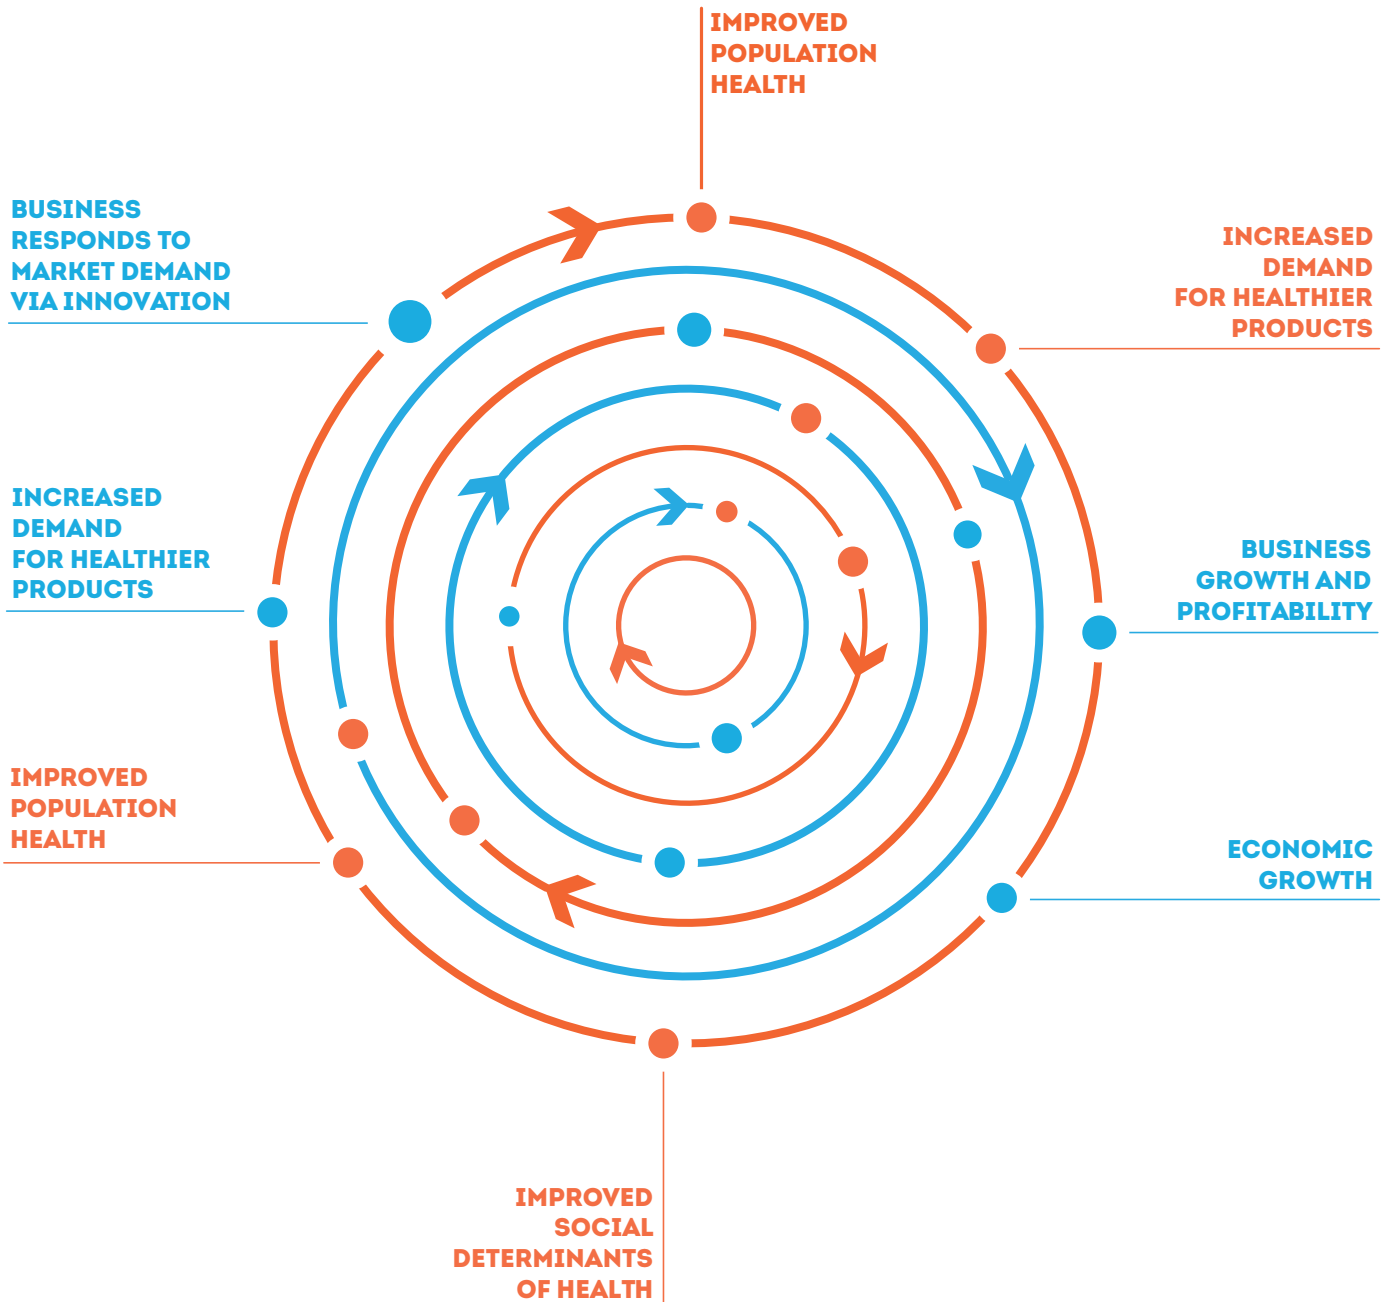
IMPROVED POPULATION HEALTH

BUSINESS RESPONDS TO MARKET DEMAND VIA INNOVATION

INCREASED DEMAND FOR HEALTHIER PRODUCTS

INCREASED DEMAND FOR HEALTHIER PRODUCTS

BUSINESS GROWTH AND PROFITABILITY

IMPROVED POPULATION HEALTH

ECONOMIC GROWTH

IMPROVED SOCIAL DETERMINANTS OF HEALTH